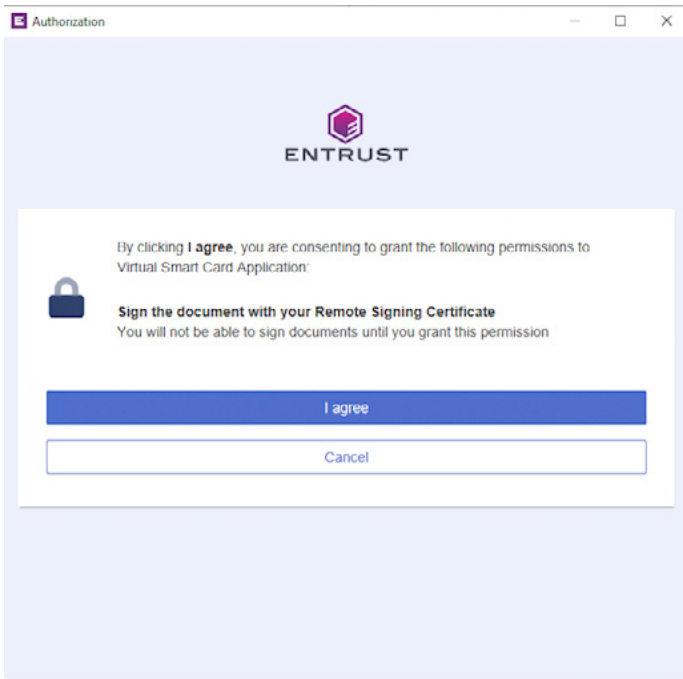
Authorization

ENTRUST

By clicking **I agree**, you are consenting to grant the following permissions to Virtual Smart Card Application:

**Sign the document with your Remote Signing Certificate**
You will not be able to sign documents until you grant this permission

I agree

Cancel